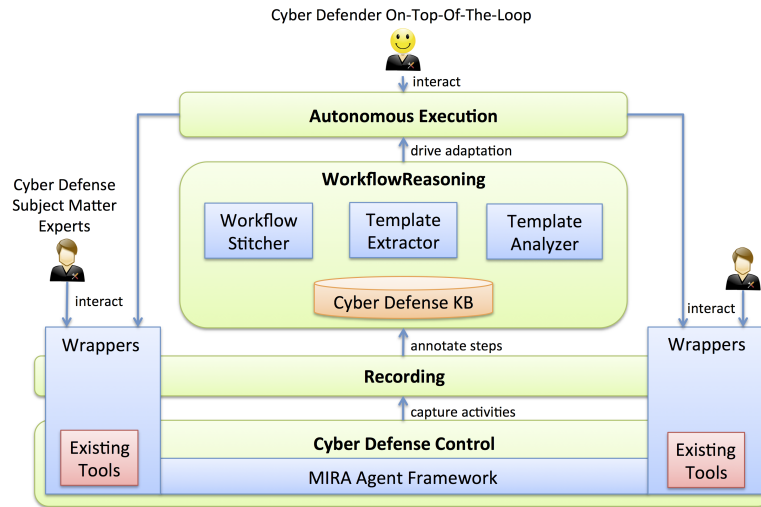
Cyber Defender On-Top-Of-The-Loop

interact

Autonomous Execution

drive adaptation

WorkflowReasoning

Workflow Stitcher

Template Extractor

Template Analyzer

Cyber Defense KB

Cyber Defense Subject Matter Experts

interact

interact

Wrappers

annotate steps

Wrappers

Recording

capture activities

Existing Tools

Cyber Defense Control

Existing Tools

MIRA Agent Framework